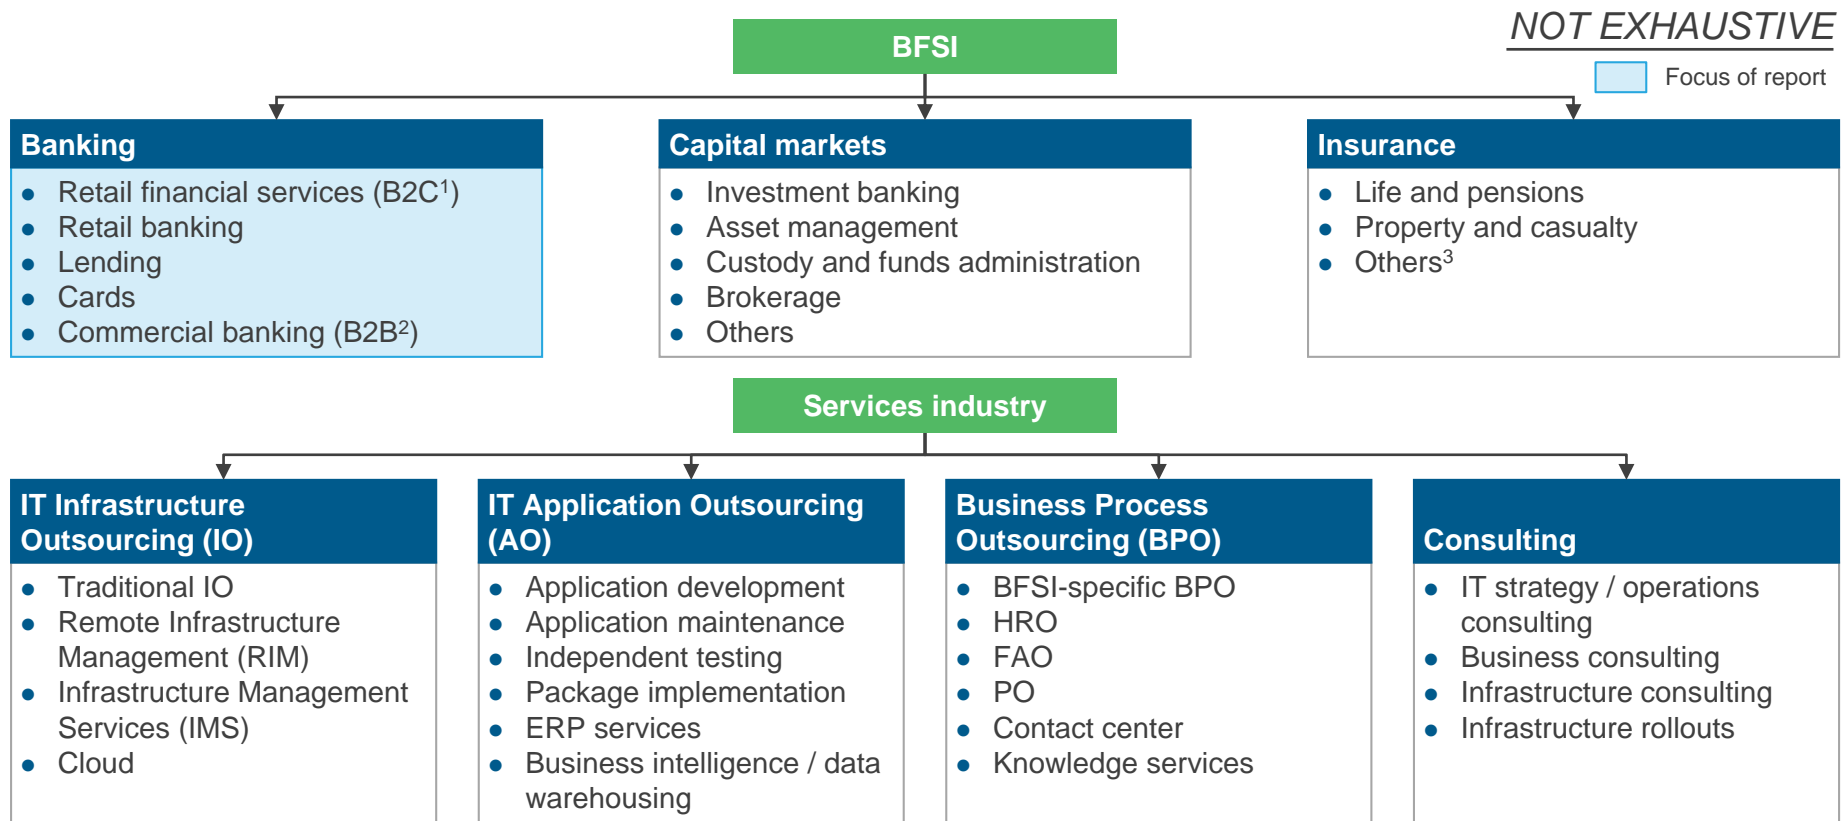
NOT EXHAUSTIVE

Focus of report

BFSI

Banking
- Retail financial services (B2C$^1$)
- Retail banking
- Lending
- Cards
- Commercial banking (B2B$^2$)

Capital markets
- Investment banking
- Asset management
- Custody and funds administration
- Brokerage
- Others

Insurance
- Life and pensions
- Property and casualty
- Others$^3$

Services industry

IT Infrastructure Outsourcing (IO)
- Traditional IO
- Remote Infrastructure Management (RIM)
- Infrastructure Management Services (IMS)
- Cloud

IT Application Outsourcing (AO)
- Application development
- Application maintenance
- Independent testing
- Package implementation
- ERP services
- Business intelligence / data warehousing

Business Process Outsourcing (BPO)
- BFSI-specific BPO
- HRO
- FAO
- PO
- Contact center
- Knowledge services

Consulting
- IT strategy / operations consulting
- Business consulting
- Infrastructure consulting
- Infrastructure rollouts